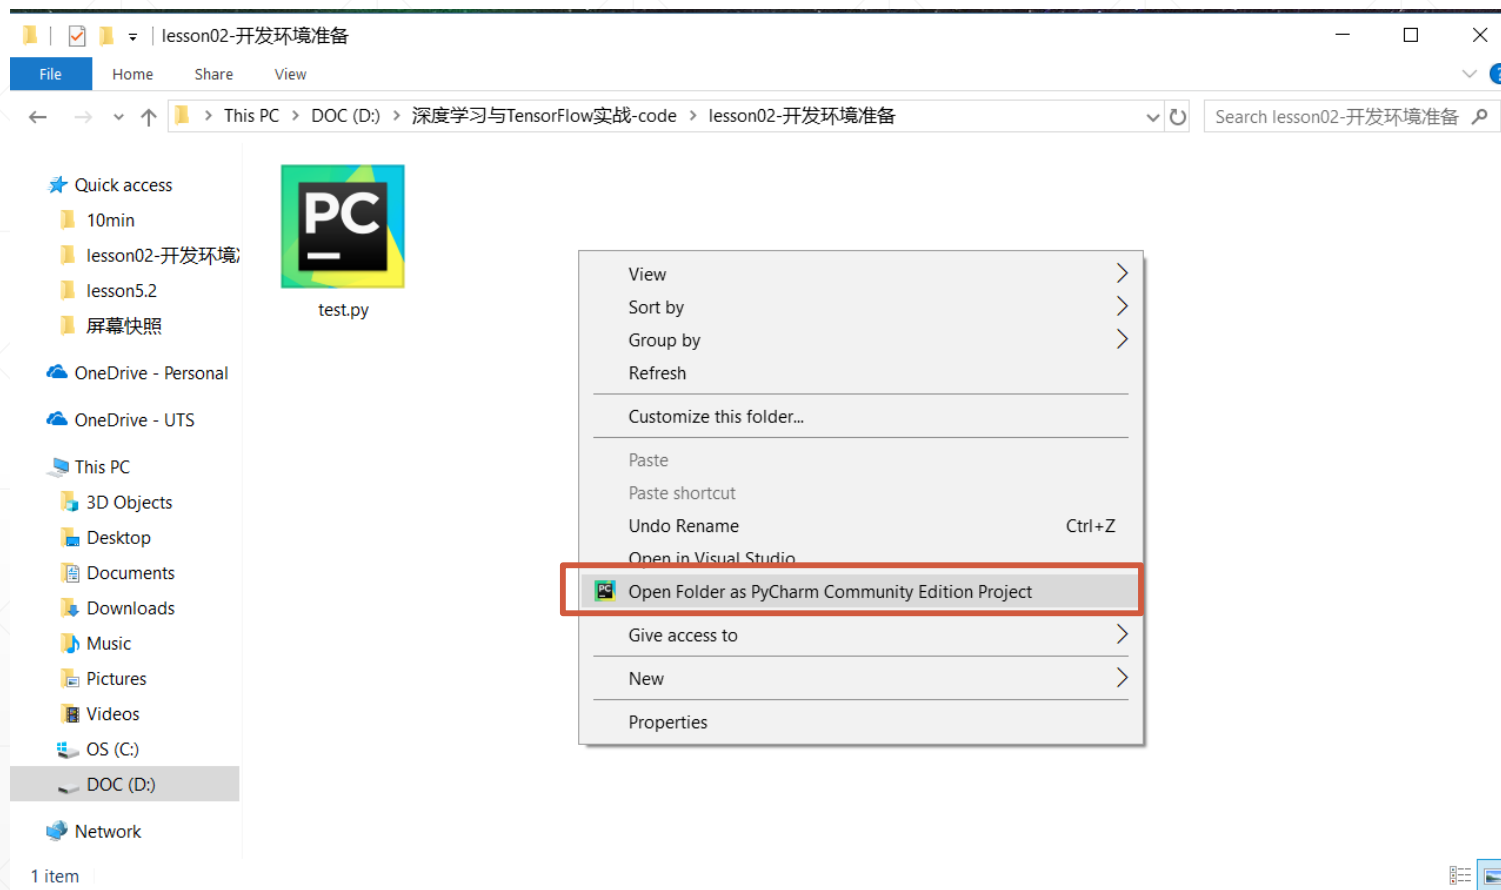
lesson02-开发环境准备

File Home Share View

This PC > DOC (D:) > 深度学习与TensorFlow实战-code > lesson02-开发环境准备

Search lesson02-开发环境准备

Quick access
10min
lesson02-开发环境
lesson5.2
屏幕快照
OneDrive - Personal
OneDrive - UTS
This PC
3D Objects
Desktop
Documents
Downloads
Music
Pictures
Videos
OS (C:)
DOC (D:)
Network

PC

test.py

View
Sort by
Group by
Refresh
Customize this folder...
Paste
Paste shortcut
Undo Rename Ctrl+Z
Open in Visual Studio
Open Folder as PyCharm Community Edition Project
Give access to
New
Properties

1 item